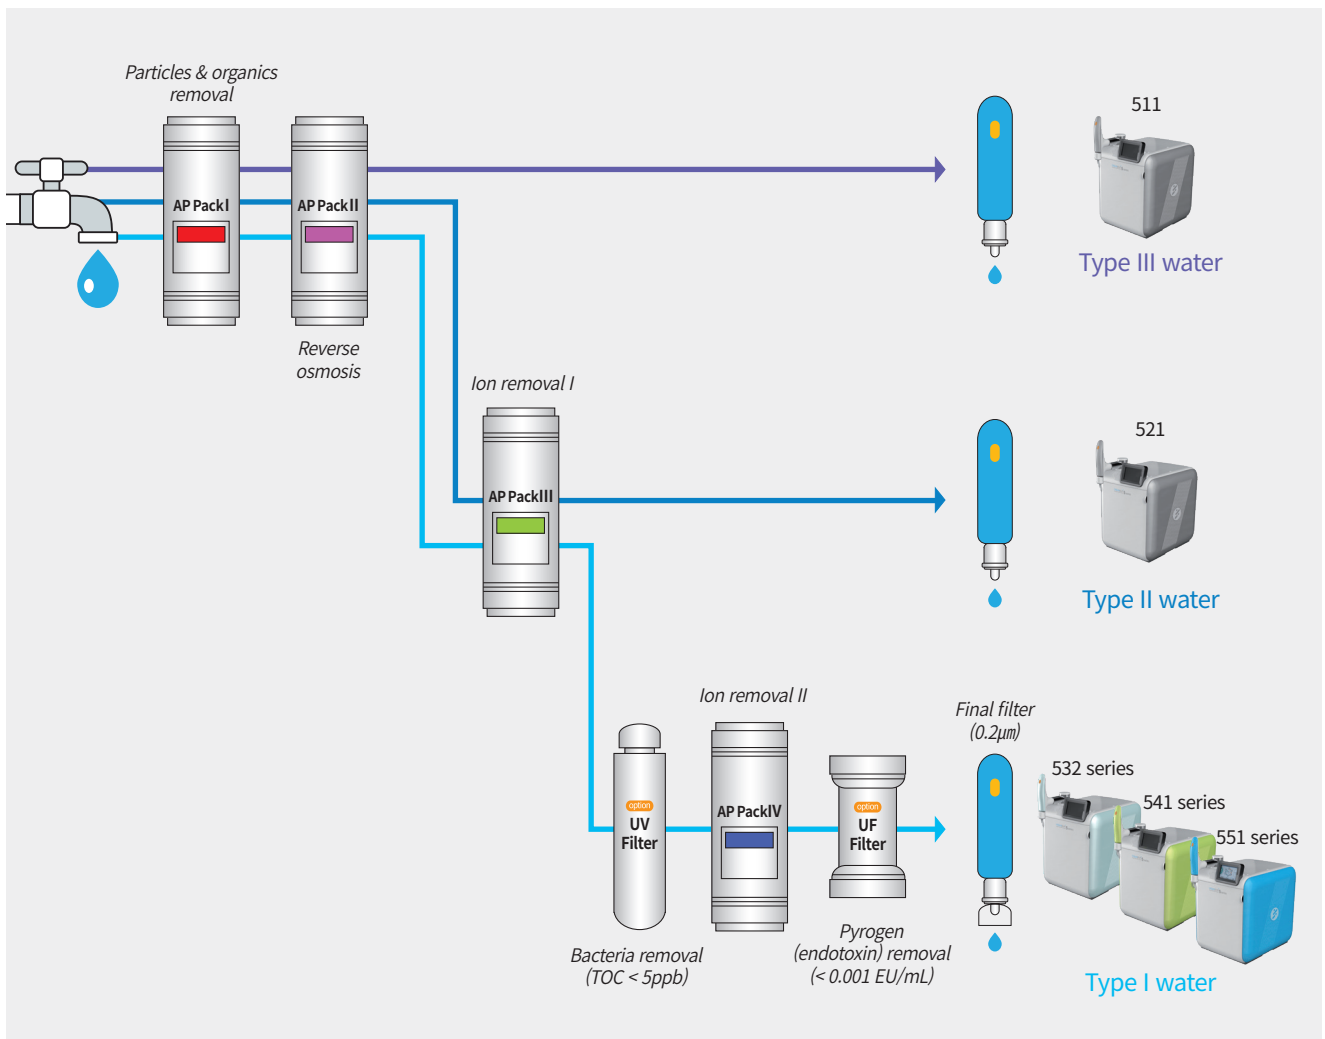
Particles & organics removal

AP Pack I

AP Pack II

Reverse osmosis

511

Type III water

Ion removal I

AP Pack III

521

Type II water

Ion removal II

option
UV Filter

AP Pack IV

option
UF Filter

Final filter (0.2μm)

532 series

541 series

551 series

Bacteria removal (TOC < 5ppb)

Pyrogen (endotoxin) removal (< 0.001 EU/mL)

Type I water